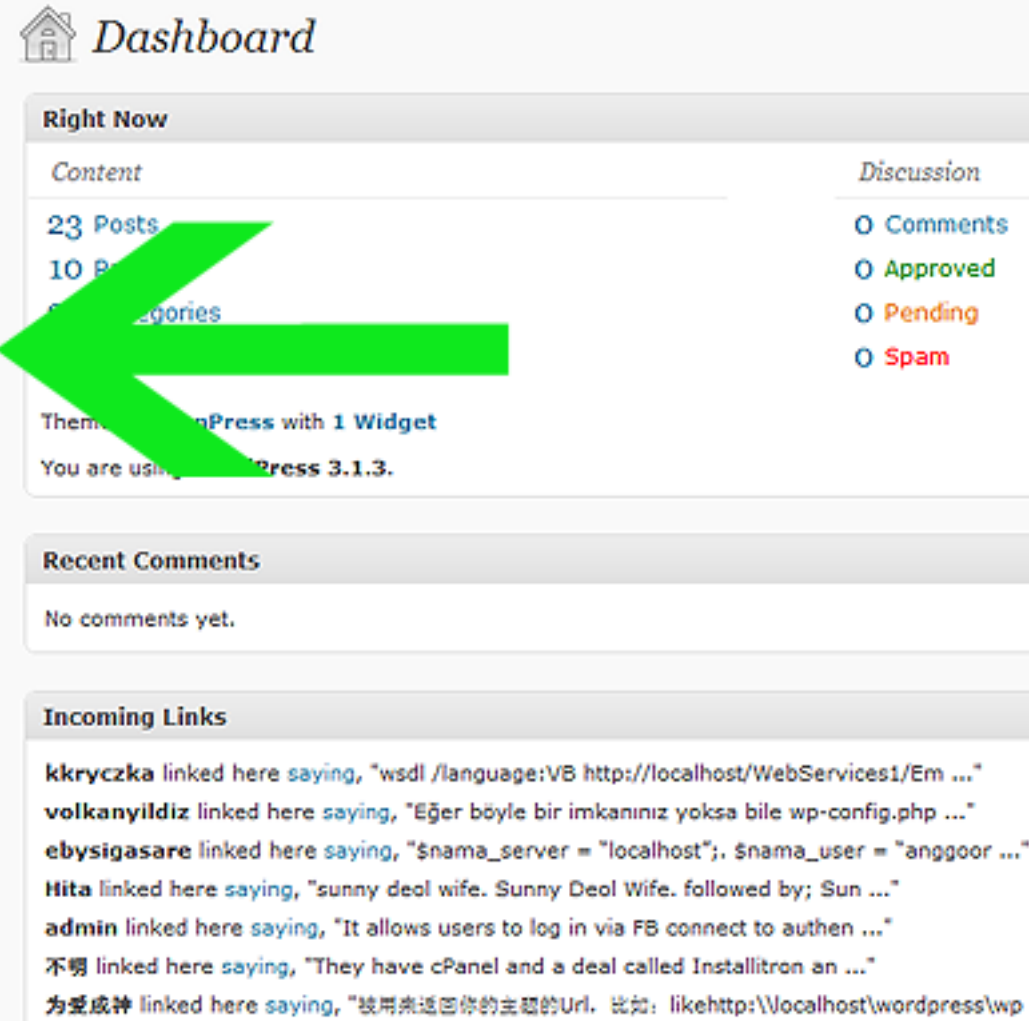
Dashboard

Right Now

Content

23 Posts

10 P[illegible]

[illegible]egories

Them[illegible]rdPress with 1 Widget

You are usi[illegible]dPress 3.1.3.

Discussion

0 Comments

0 Approved

0 Pending

0 Spam

Recent Comments

No comments yet.

Incoming Links

kkryczka linked here saying, "wsdl /language:VB http://localhost/WebServices1/Em ..."

volkanyildiz linked here saying, "Eğer böyle bir imkanınız yoksa bile wp-config.php ..."

ebysigasare linked here saying, "$nama_server = "localhost";. $nama_user = "anggoor ..."

Hita linked here saying, "sunny deol wife. Sunny Deol Wife. followed by; Sun ..."

admin linked here saying, "It allows users to log in via FB connect to authen ..."

不明 linked here saying, "They have cPanel and a deal called Installitron an ..."

为爱成神 linked here saying, "被用来返回你的主题的Url。比如：likehttp:\\localhost\wordpress\wp